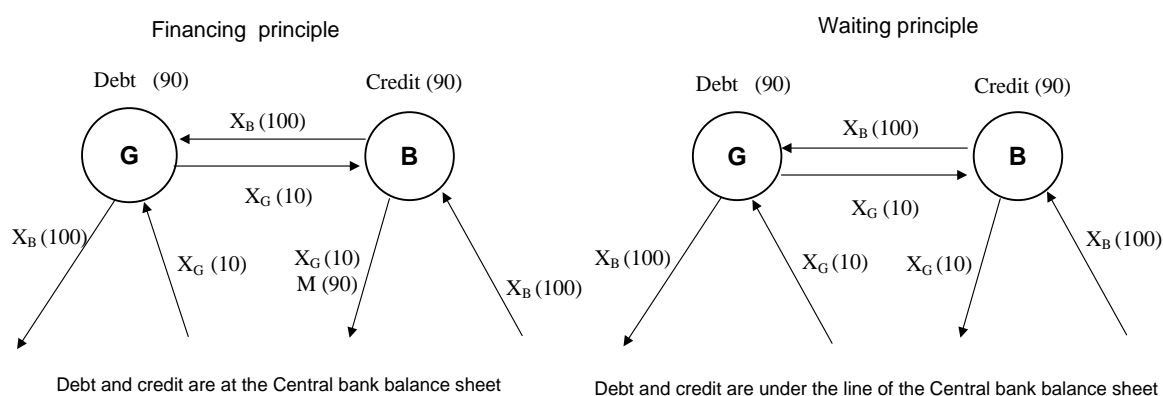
Financing principle

Debt (90)

Credit (90)

$X_B$ (100)

G

B

$X_G$ (10)

$X_B$ (100)

$X_G$ (10)

$X_G$ (10)
M (90)

$X_B$ (100)

Debt and credit are at the Central bank balance sheet

Waiting principle

Debt (90)

Credit (90)

$X_B$ (100)

G

B

$X_G$ (10)

$X_B$ (100)

$X_G$ (10)

$X_G$ (10)

$X_B$ (100)

Debt and credit are under the line of the Central bank balance sheet